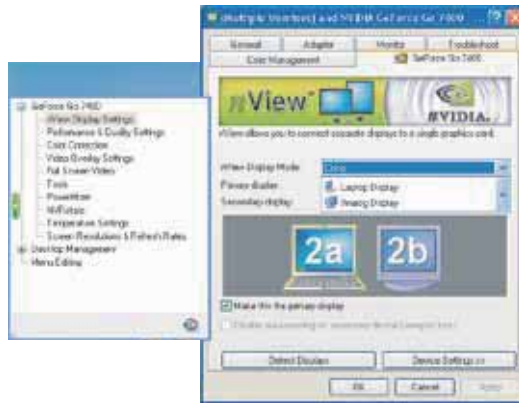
(Multiple Monitors) and NVIDIA GeForce Go 7400 ? X

General | Adapter | Monitor | Troubleshoot
Color Management | GeForce Go 7400

GeForce Go 7400
nView Display Settings
Performance & Quality Settings
Color Correction
Video Overlay Settings
Full Screen Video
Tools
PowerMizer
NVRotate
Temperature Settings
Screen Resolutions & Refresh Rates
Desktop Management
Menu Editing

nView
NVIDIA.

nView allows you to connect separate displays to a single graphics card.

nView Display Mode: Clone
Primary display: Laptop Display
Secondary display: Analog Display

2a 2b

Make this the primary display
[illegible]

Detect Displays
Device Settings >>

OK Cancel Apply